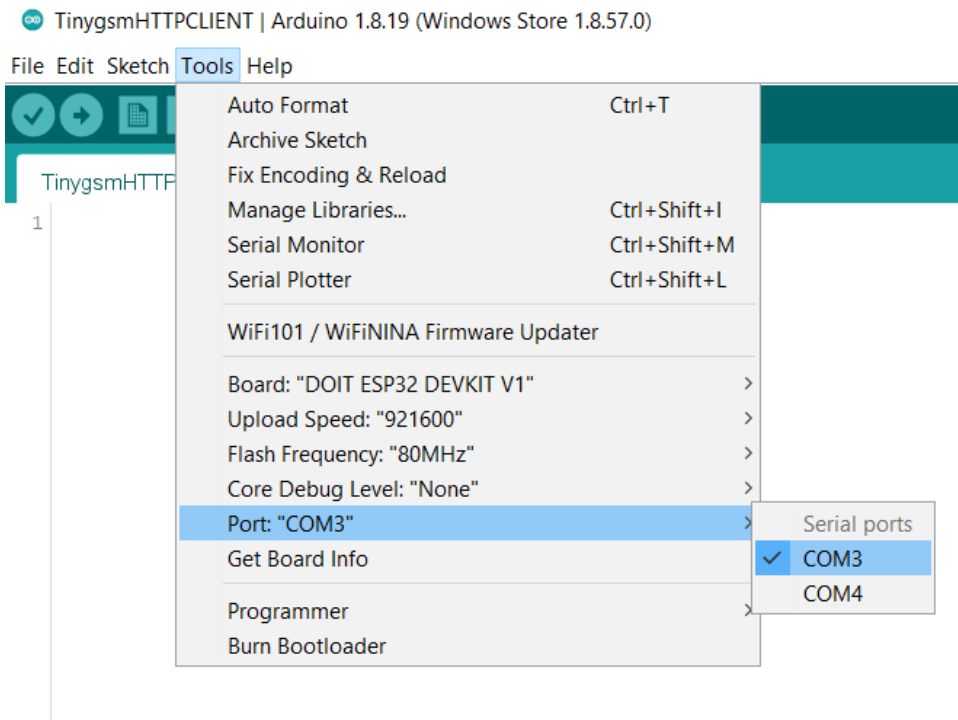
TinygsmHTTPCLIENT | Arduino 1.8.19 (Windows Store 1.8.57.0)

File Edit Sketch Tools Help

TinygsmHTTP

1

Auto Format Ctrl+T
Archive Sketch
Fix Encoding & Reload
Manage Libraries... Ctrl+Shift+I
Serial Monitor Ctrl+Shift+M
Serial Plotter Ctrl+Shift+L

WiFi101 / WiFiNINA Firmware Updater

Board: "DOIT ESP32 DEVKIT V1"
Upload Speed: "921600"
Flash Frequency: "80MHz"
Core Debug Level: "None"
Port: "COM3"
Get Board Info

Programmer
Burn Bootloader

Serial ports
COM3
COM4